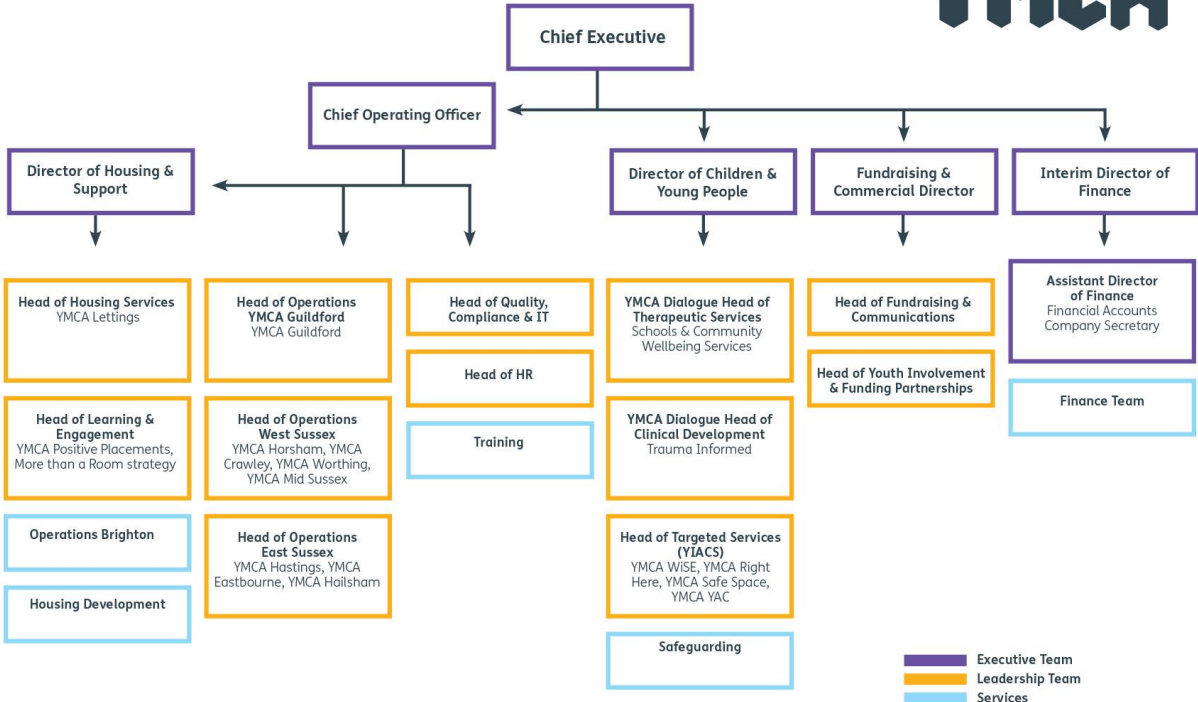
YMCA

Chief Executive

Chief Operating Officer

Director of Housing & Support

Director of Children & Young People

Fundraising & Commercial Director

Interim Director of Finance

Head of Housing Services
YMCA Lettings

Head of Learning & Engagement
YMCA Positive Placements, More than a Room strategy

Operations Brighton

Housing Development

Head of Operations YMCA Guildford
YMCA Guildford

Head of Operations West Sussex
YMCA Horsham, YMCA Crawley, YMCA Worthing, YMCA Mid Sussex

Head of Operations East Sussex
YMCA Hastings, YMCA Eastbourne, YMCA Hailsham

Head of Quality, Compliance & IT

Head of HR

Training

YMCA Dialogue Head of Therapeutic Services
Schools & Community Wellbeing Services

YMCA Dialogue Head of Clinical Development
Trauma Informed

Head of Targeted Services (YIACS)
YMCA WiSE, YMCA Right Here, YMCA Safe Space, YMCA YAC

Safeguarding

Head of Fundraising & Communications

Head of Youth Involvement & Funding Partnerships

Assistant Director of Finance
Financial Accounts
Company Secretary

Finance Team

Executive Team
Leadership Team
Services